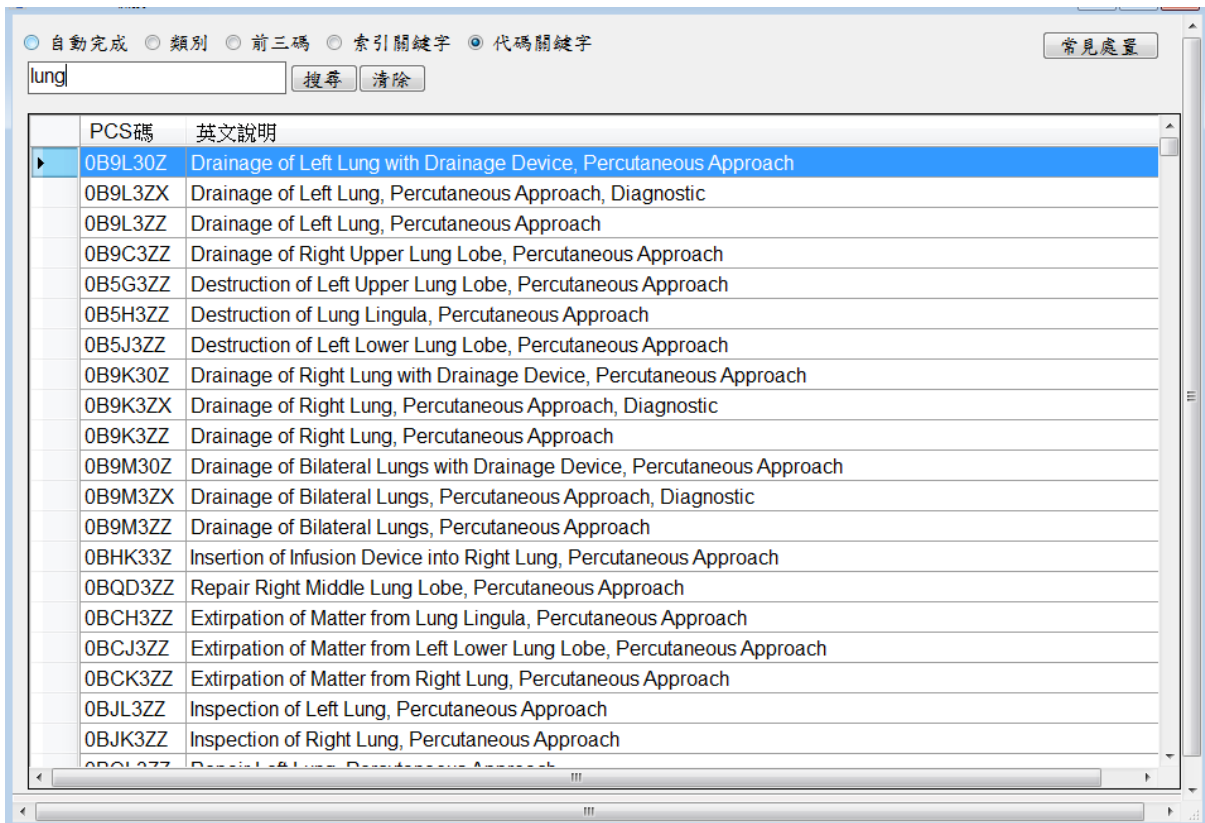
自動完成 類別 前三碼 索引關鍵字 代碼關鍵字

常見處置

lung

搜尋 清除

| PCS碼 | 英文說明 |
|---|---|
| 0B9L30Z | Drainage of Left Lung with Drainage Device, Percutaneous Approach |
| 0B9L3ZX | Drainage of Left Lung, Percutaneous Approach, Diagnostic |
| 0B9L3ZZ | Drainage of Left Lung, Percutaneous Approach |
| 0B9C3ZZ | Drainage of Right Upper Lung Lobe, Percutaneous Approach |
| 0B5G3ZZ | Destruction of Left Upper Lung Lobe, Percutaneous Approach |
| 0B5H3ZZ | Destruction of Lung Lingula, Percutaneous Approach |
| 0B5J3ZZ | Destruction of Left Lower Lung Lobe, Percutaneous Approach |
| 0B9K30Z | Drainage of Right Lung with Drainage Device, Percutaneous Approach |
| 0B9K3ZX | Drainage of Right Lung, Percutaneous Approach, Diagnostic |
| 0B9K3ZZ | Drainage of Right Lung, Percutaneous Approach |
| 0B9M30Z | Drainage of Bilateral Lungs with Drainage Device, Percutaneous Approach |
| 0B9M3ZX | Drainage of Bilateral Lungs, Percutaneous Approach, Diagnostic |
| 0B9M3ZZ | Drainage of Bilateral Lungs, Percutaneous Approach |
| 0BHK33Z | Insertion of Infusion Device into Right Lung, Percutaneous Approach |
| 0BQD3ZZ | Repair Right Middle Lung Lobe, Percutaneous Approach |
| 0BCH3ZZ | Extirpation of Matter from Lung Lingula, Percutaneous Approach |
| 0BCJ3ZZ | Extirpation of Matter from Left Lower Lung Lobe, Percutaneous Approach |
| 0BCK3ZZ | Extirpation of Matter from Right Lung, Percutaneous Approach |
| 0BJL3ZZ | Inspection of Left Lung, Percutaneous Approach |
| 0BJK3ZZ | Inspection of Right Lung, Percutaneous Approach |
| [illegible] | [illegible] |